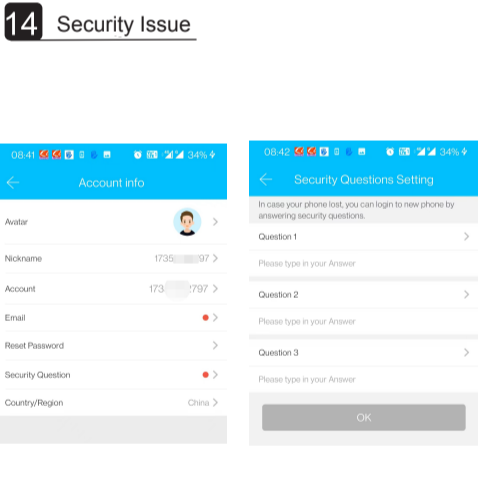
14 Security Issue

08:41 34%

Account info

Avatar

Nickname 1735 97

Account 173 797

Email

Reset Password

Security Question

Country/Region China

08:42 34%

Security Questions Setting

In case your phone lost, you can login to new phone by answering security questions.

Question 1

Please type in your Answer

Question 2

Please type in your Answer

Question 3

Please type in your Answer

OK